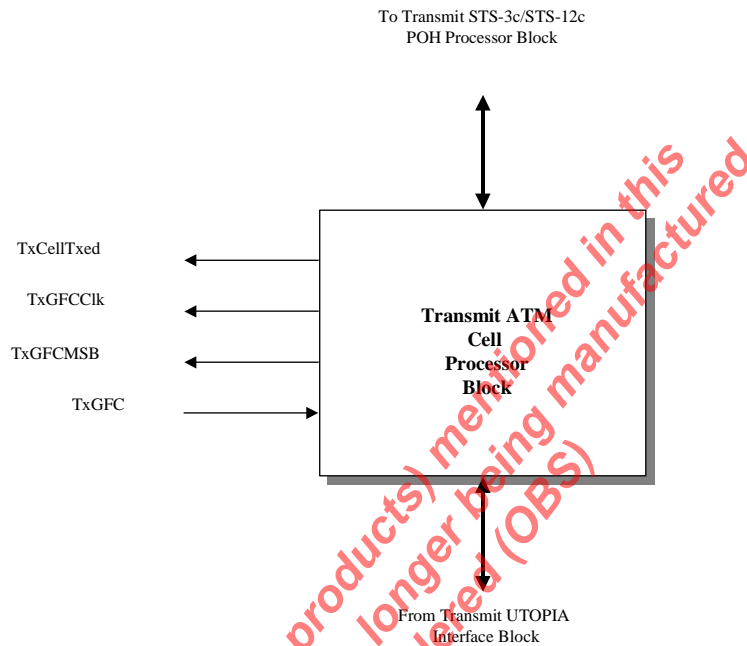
To Transmit STS-3c/STS-12c
POH Processor Block

TxCellTxed

TxGFCClk

TxGFCMSB

TxGFC

Transmit ATM
Cell
Processor
Block

From Transmit UTOPIA
Interface Block

products) mentioned in this
longer being manufactured
lered (OBS)